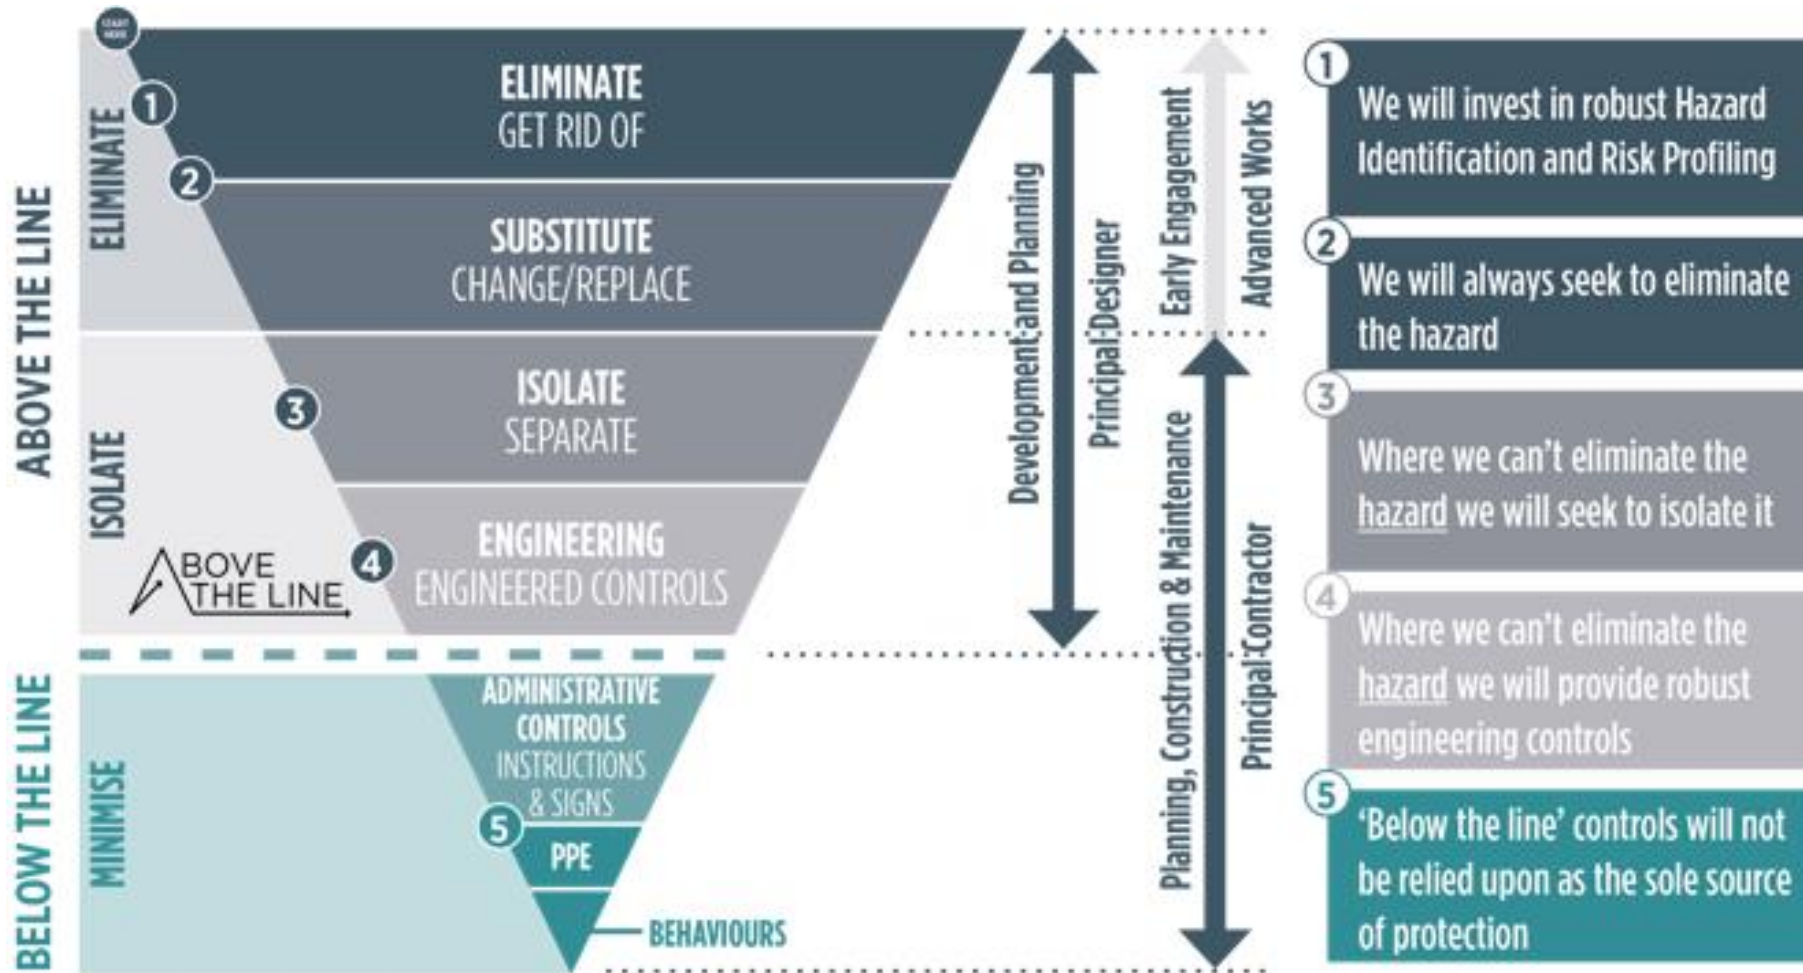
ABOVE THE LINE

BELOW THE LINE

START HERE

ELIMINATE

ISOLATE

MINIMISE

1

ELIMINATE
GET RID OF

2

SUBSTITUTE
CHANGE/REPLACE

3

ISOLATE
SEPARATE

4

ENGINEERING
ENGINEERED CONTROLS

ABOVE THE LINE

ADMINISTRATIVE CONTROLS
INSTRUCTIONS & SIGNS

5

PPE

BEHAVIOURS

Development and Planning

Principal Designer

Early Engagement

Advanced Works

Planning, Construction & Maintenance

Principal Contractor

1 We will invest in robust Hazard Identification and Risk Profiling

2 We will always seek to eliminate the hazard

3 Where we can't eliminate the hazard we will seek to isolate it

4 Where we can't eliminate the hazard we will provide robust engineering controls

5 'Below the line' controls will not be relied upon as the sole source of protection